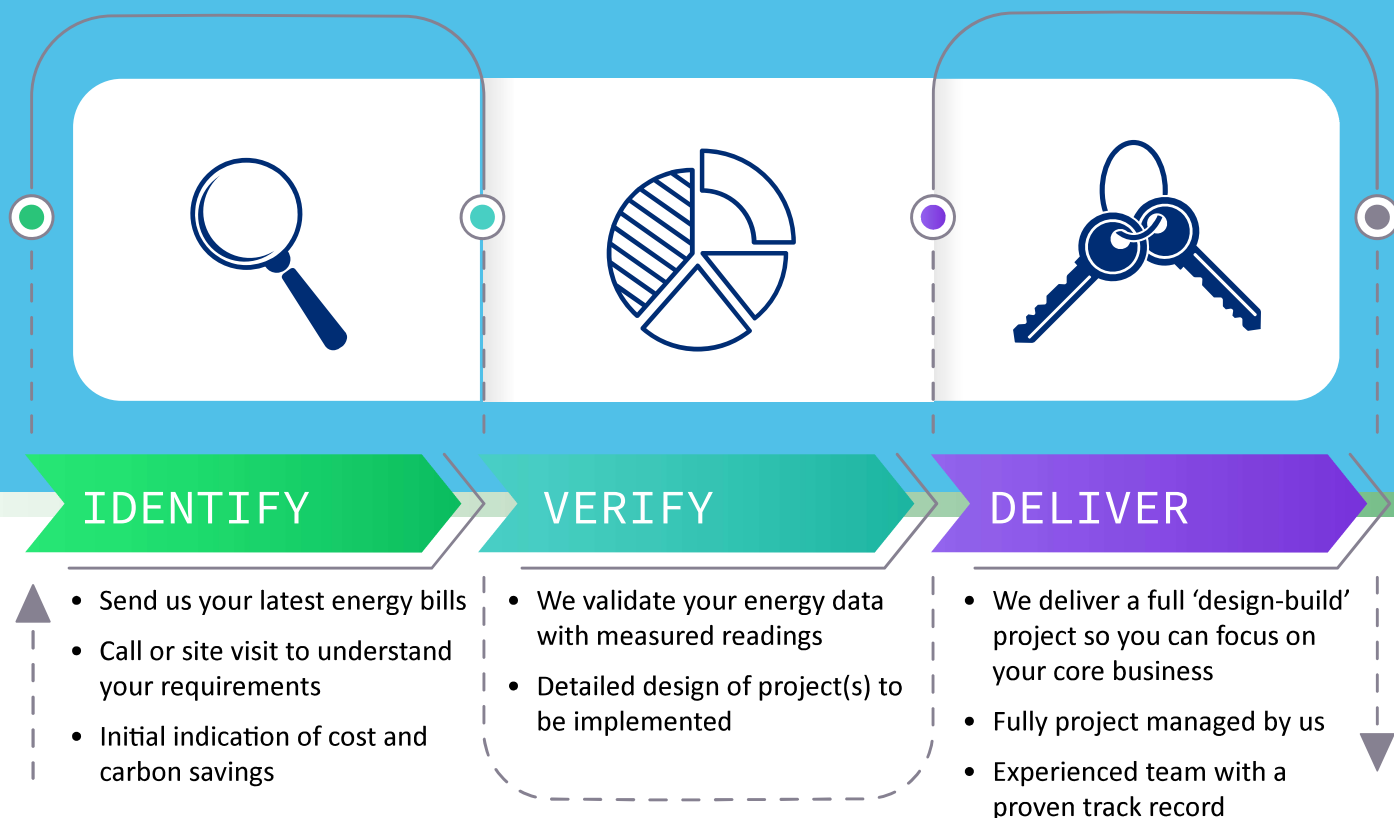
IDENTIFY

- Send us your latest energy bills
- Call or site visit to understand your requirements
- Initial indication of cost and carbon savings

VERIFY

- We validate your energy data with measured readings
- Detailed design of project(s) to be implemented

DELIVER

- We deliver a full 'design-build' project so you can focus on your core business
- Fully project managed by us
- Experienced team with a proven track record